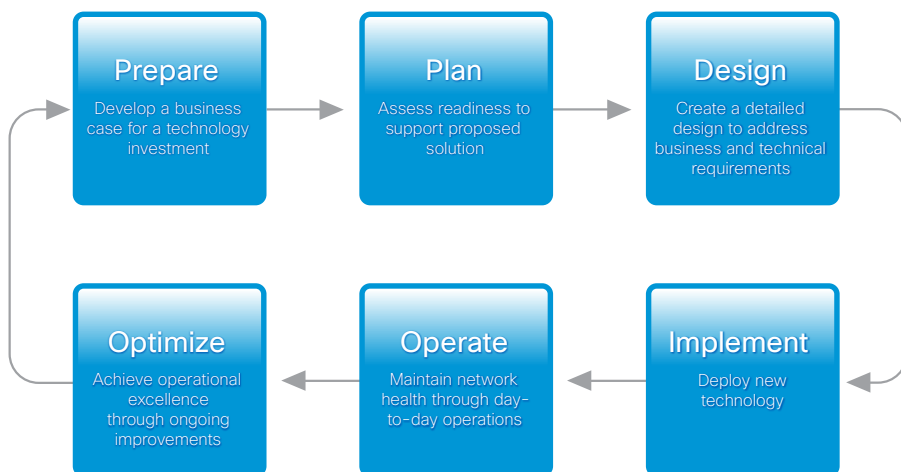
Prepare

Develop a business case for a technology investment

Plan

Assess readiness to support proposed solution

Design

Create a detailed design to address business and technical requirements

Implement

Deploy new technology

Operate

Maintain network health through day-to-day operations

Optimize

Achieve operational excellence through ongoing improvements